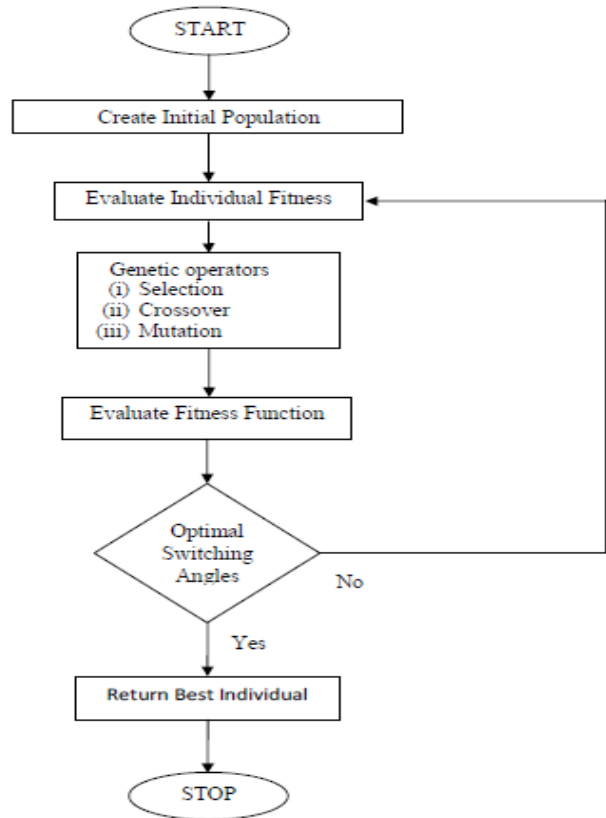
START

Create Initial Population

Evaluate Individual Fitness

Genetic operators
(i) Selection
(ii) Crossover
(iii) Mutation

Evaluate Fitness Function

Optimal Switching Angles

No

Yes

Return Best Individual

STOP